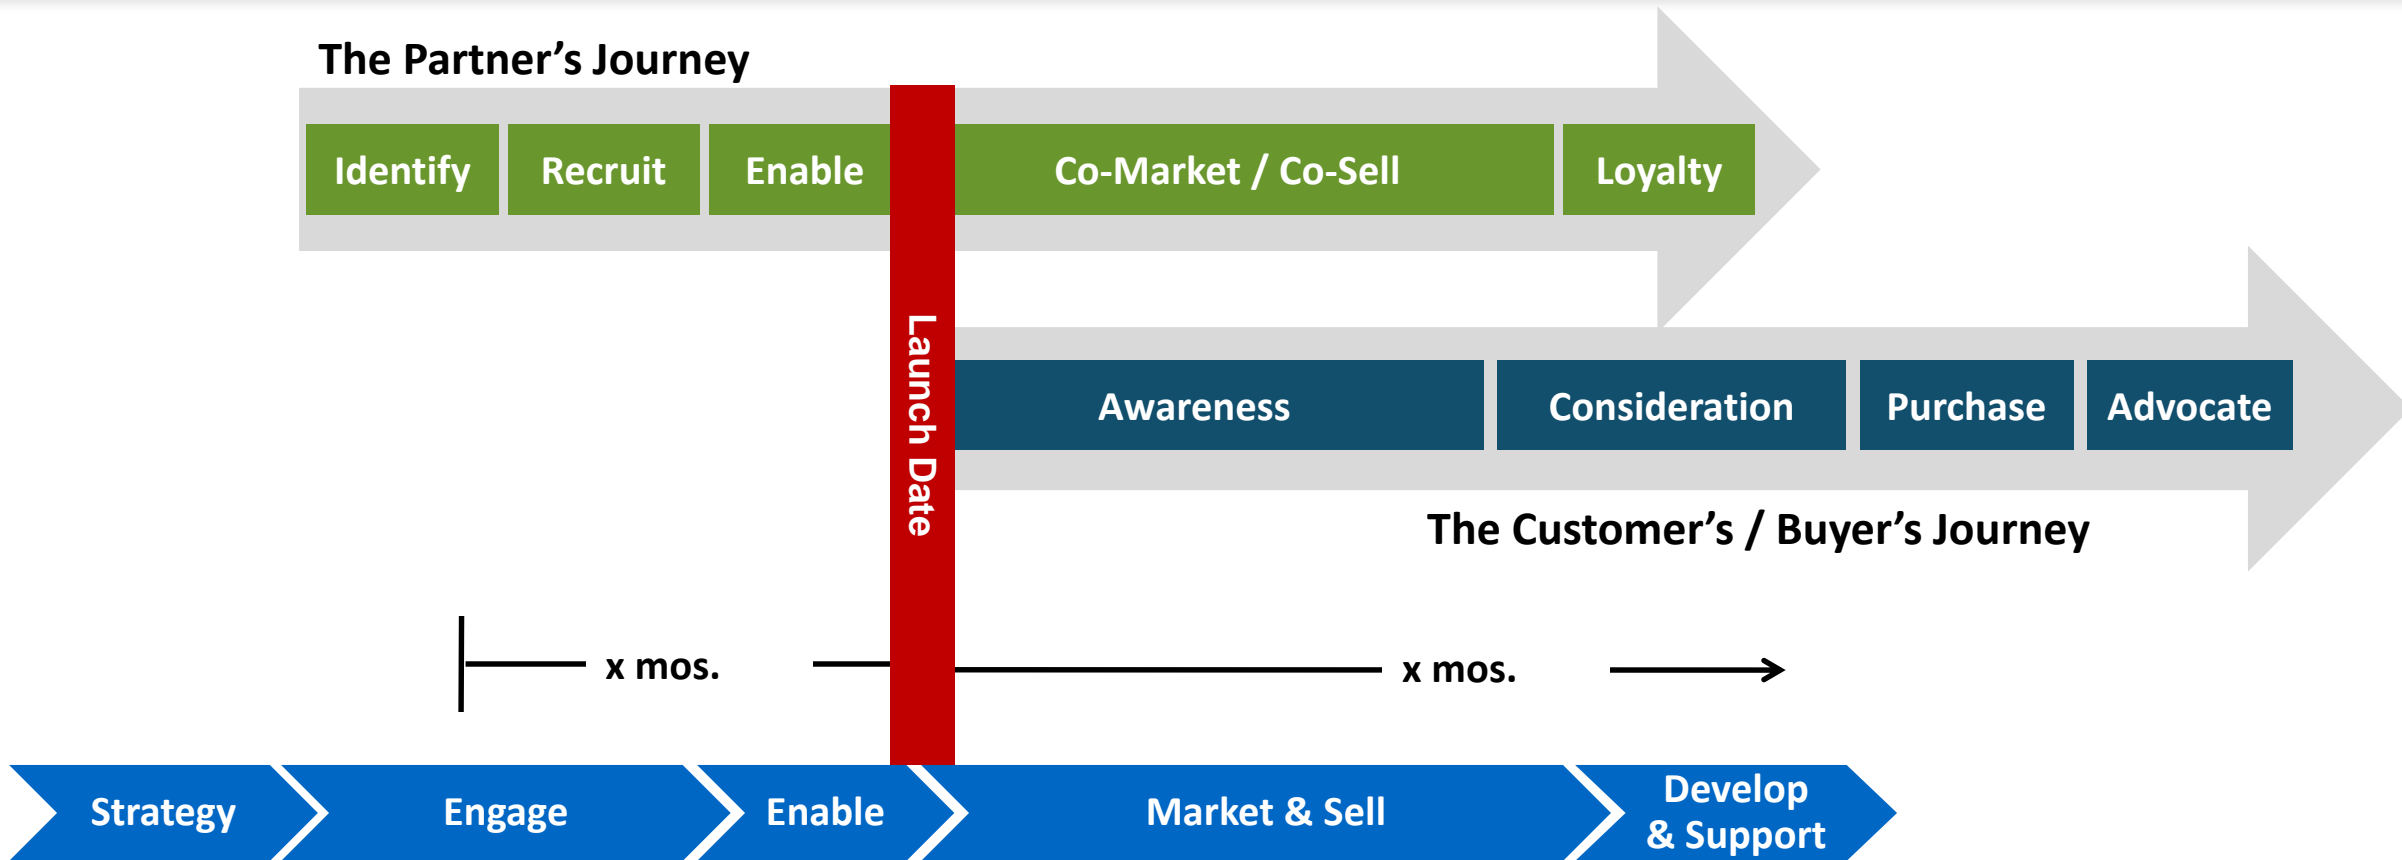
The Partner's Journey

Identify

Recruit

Enable

Co-Market / Co-Sell

Loyalty

Launch Date

Awareness

Consideration

Purchase

Advocate

The Customer's / Buyer's Journey

x mos.

x mos.

Strategy

Engage

Enable

Market & Sell

Develop & Support